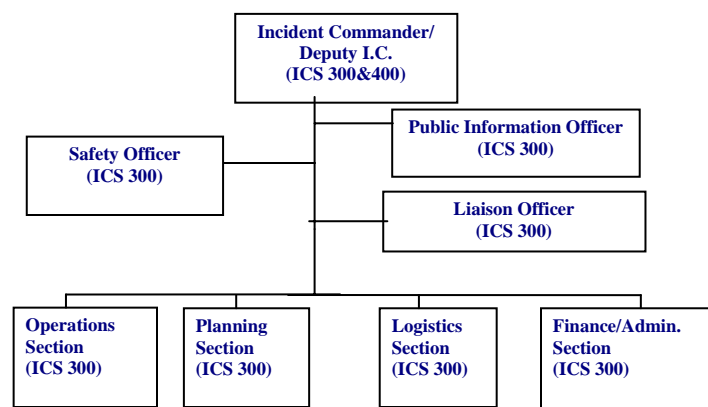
Incident Commander/
Deputy I.C.
(ICS 300&400)

Public Information Officer
(ICS 300)

Safety Officer
(ICS 300)

Liaison Officer
(ICS 300)

Operations Section
(ICS 300)

Planning Section
(ICS 300)

Logistics Section
(ICS 300)

Finance/Admin. Section
(ICS 300)